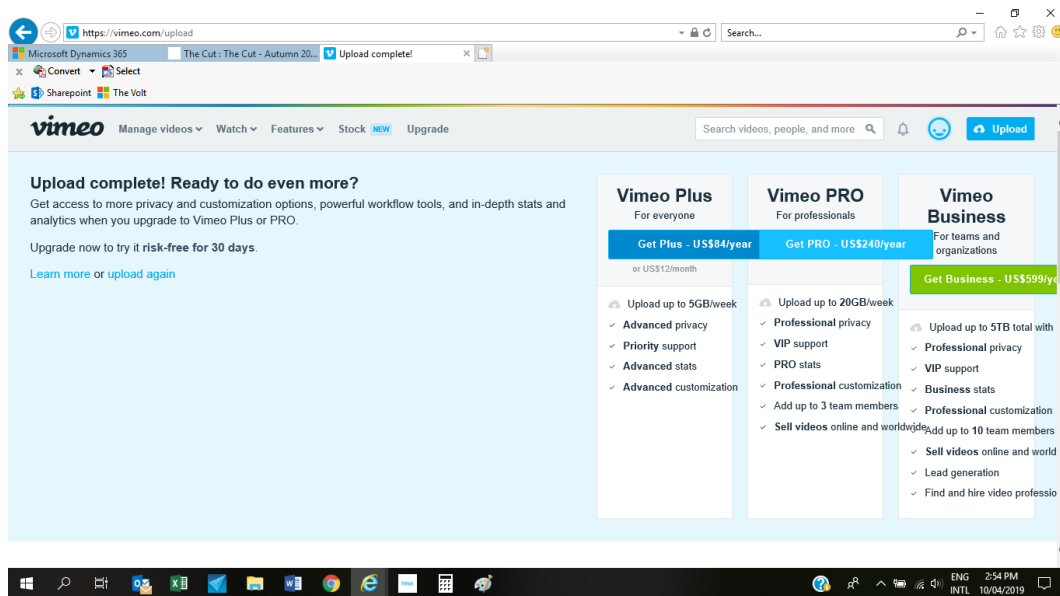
https://vimeo.com/upload

Search...

Microsoft Dynamics 365 | The Cut : The Cut - Autumn 20... | Upload complete!

Convert | Select

Sharepoint | The Volt

vimeo Manage videos Watch Features Stock NEW Upgrade

Search videos, people, and more

Upload

Upload complete! Ready to do even more?

Get access to more privacy and customization options, powerful workflow tools, and in-depth stats and analytics when you upgrade to Vimeo Plus or PRO.

Upgrade now to try it risk-free for 30 days.

Learn more or upload again

Vimeo Plus
For everyone
Get Plus - US$84/year
or US$12/month
Upload up to 5GB/week
Advanced privacy
Priority support
Advanced stats
Advanced customization

Vimeo PRO
For professionals
Get PRO - US$240/year
Upload up to 20GB/week
Professional privacy
VIP support
PRO stats
Professional customization
Add up to 3 team members
Sell videos online and worldwide

Vimeo Business
For teams and organizations
Get Business - US$599/ye
Upload up to 5TB total with
Professional privacy
VIP support
Business stats
Professional customization
Add up to 10 team members
Sell videos online and world
Lead generation
Find and hire video professio

ENG INTL 2:54 PM 10/04/2019